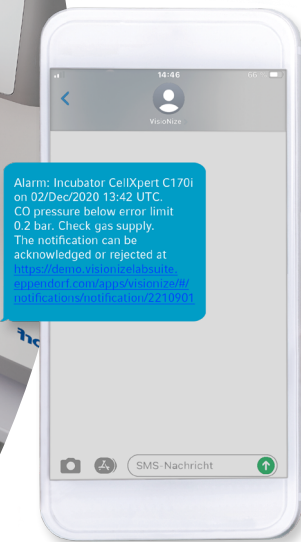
14:46

VisioNize

Alarm: Incubator CellXpert C170i on 02/Dec/2020 13:42 UTC. CO pressure below error limit 0.2 bar. Check gas supply. The notification can be acknowledged or rejected at https://demo.visionizelabsuite.eppendorf.com/apps/visionize/#/notifications/notification/2210901

SMS-Nachricht